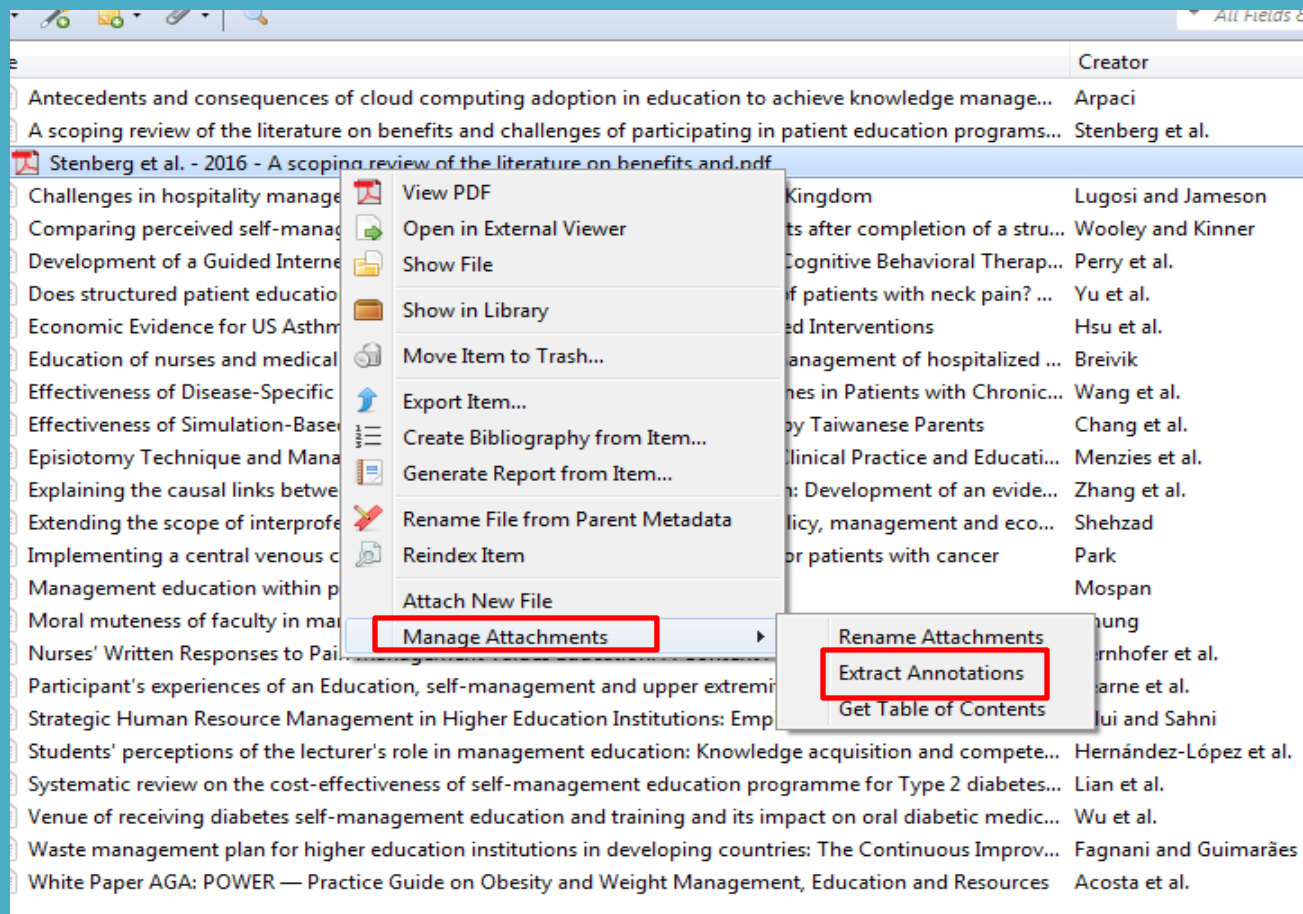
All Fields &

e | Creator

Antecedents and consequences of cloud computing adoption in education to achieve knowledge manage... Arpaci
A scoping review of the literature on benefits and challenges of participating in patient education programs... Stenberg et al.
Stenberg et al. - 2016 - A scoping review of the literature on benefits and.pdf
Challenges in hospitality manage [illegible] Kingdom Lugosi and Jameson
Comparing perceived self-manag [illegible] ts after completion of a stru... Wooley and Kinner
Development of a Guided Interne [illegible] Cognitive Behavioral Therap... Perry et al.
Does structured patient educatio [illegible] f patients with neck pain? ... Yu et al.
Economic Evidence for US Asthm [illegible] ed Interventions Hsu et al.
Education of nurses and medical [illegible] anagement of hospitalized ... Breivik
Effectiveness of Disease-Specific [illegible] nes in Patients with Chronic... Wang et al.
Effectiveness of Simulation-Base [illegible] y Taiwanese Parents Chang et al.
Episiotomy Technique and Mana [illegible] linical Practice and Educati... Menzies et al.
Explaining the causal links betwe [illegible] n: Development of an evide... Zhang et al.
Extending the scope of interprofe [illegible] licy, management and eco... Shehzad
Implementing a central venous c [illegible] or patients with cancer Park
Management education within p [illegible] Mospan
Moral muteness of faculty in ma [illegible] hung
Nurses' Written Responses to Pai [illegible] rnhofer et al.
Participant's experiences of an Education, self-management and upper extremi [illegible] arne et al.
Strategic Human Resource Management in Higher Education Institutions: Emp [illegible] ui and Sahni
Students' perceptions of the lecturer's role in management education: Knowledge acquisition and compete... Hernández-López et al.
Systematic review on the cost-effectiveness of self-management education programme for Type 2 diabetes... Lian et al.
Venue of receiving diabetes self-management education and training and its impact on oral diabetic medic... Wu et al.
Waste management plan for higher education institutions in developing countries: The Continuous Improv... Fagnani and Guimarães
White Paper AGA: POWER — Practice Guide on Obesity and Weight Management, Education and Resources Acosta et al.

View PDF
Open in External Viewer
Show File
Show in Library
Move Item to Trash...
Export Item...
Create Bibliography from Item...
Generate Report from Item...
Rename File from Parent Metadata
Reindex Item
Attach New File
Manage Attachments

Rename Attachments
Extract Annotations
Get Table of Contents